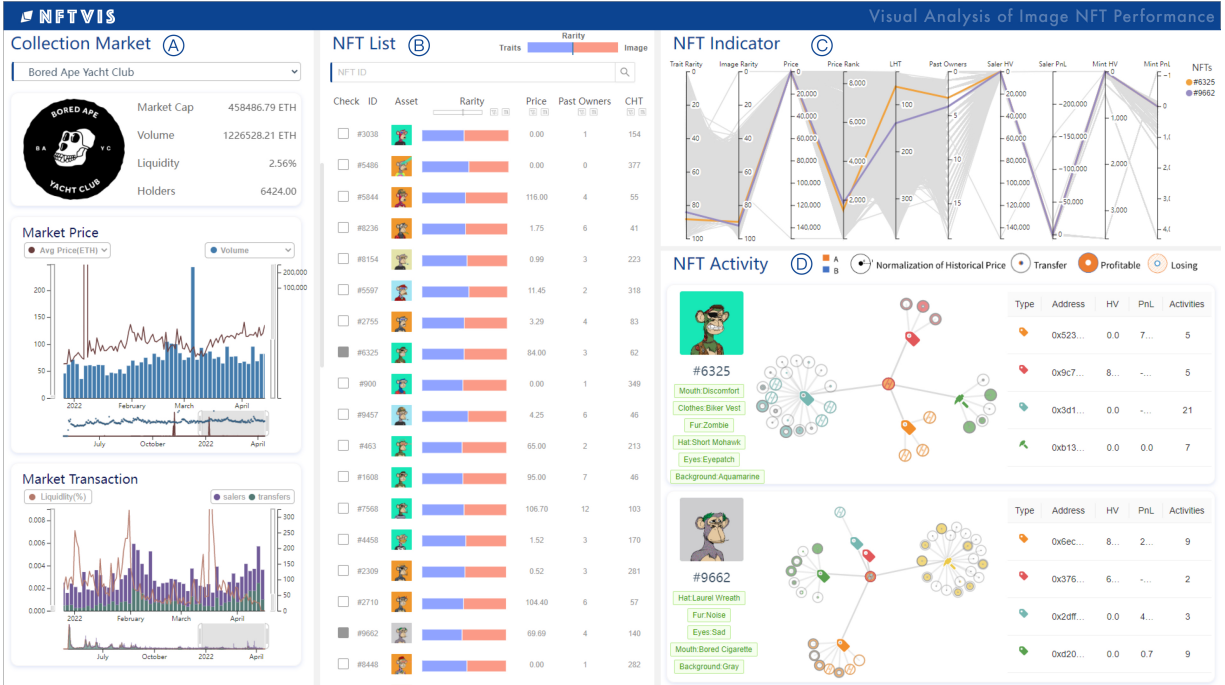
NFTVIS

Visual Analysis of Image NFT Performance

Collection Market Ⓐ

Bored Ape Yacht Club

BORED APE
BA YC
YACHT CLUB

| | |
|---|---|
| Market Cap | 458486.79 ETH |
| Volume | 1226528.21 ETH |
| Liquidity | 2.56% |
| Holders | 6424.00 |

Market Price

Avg Price(ETH)
Volume

200,000
100,000
200
150
100
50
0
2022 February March April
July October 2022 April

Market Transaction

Liquidity(%)
salers transfers

0.008
0.006
0.004
0.002
0.000
300
250
200
150
100
50
0
2022 February March April
July October 2022 April

NFT List Ⓑ

Rarity
Traits Image

NFT ID

| Check | ID | Asset | Rarity | Price | Past Owners | CHT |
|---|---|---|---|---|---|---|
| | #3038 | | | 0.00 | 1 | 154 |
| | #5486 | | | 0.00 | 0 | 377 |
| | #5844 | | | 116.00 | 4 | 55 |
| | #8236 | | | 1.75 | 6 | 41 |
| | #8154 | | | 0.99 | 3 | 223 |
| | #5597 | | | 11.45 | 2 | 318 |
| | #2755 | | | 3.29 | 4 | 83 |
| | #6325 | | | 84.00 | 3 | 62 |
| | #900 | | | 0.00 | 1 | 349 |
| | #9457 | | | 4.25 | 6 | 46 |
| | #463 | | | 65.00 | 2 | 213 |
| | #1608 | | | 95.00 | 7 | 46 |
| | #7568 | | | 106.70 | 12 | 103 |
| | #4458 | | | 1.52 | 3 | 170 |
| | #2309 | | | 0.52 | 3 | 281 |
| | #2710 | | | 104.40 | 6 | 57 |
| | #9662 | | | 69.69 | 4 | 140 |
| | #8448 | | | 0.00 | 1 | 282 |

NFT Indicator Ⓒ

Trait Rarity Image Rarity Price Price Rank LHT Past Owners Saler HV Saler PnL Mint HV Mint PnL

NFTs
#6325
#9662

0 20 40 60 80 100
0 20 40 60 80 100
0 20,000 40,000 60,000 80,000 100,000 120,000 140,000
8,000 6,000 4,000 2,000
0 100 200 300
0 5 10 15
0 20,000 40,000 60,000 80,000 100,000 120,000 140,000
-200,000 -150,000 -100,000 -50,000 0
0 1,000 2,000 3,000
-1 0 1,0 2,0 3,0 4,0

NFT Activity Ⓓ

A B Normalization of Historical Price Transfer Profitable Losing

#6325
Mouth:Discomfort
Clothes:Biker Vest
Fur:Zombie
Hat:Short Mohawk
Eyes:Eyepatch
Background:Aquamarine

| Type | Address | HV | PnL | Activities |
|---|---|---|---|---|
| | 0x523... | 0.0 | 7... | 5 |
| | 0x9c7... | 8... | -... | 5 |
| | 0x3d1... | 0.0 | -... | 21 |
| | 0xb13... | 0.0 | 0.0 | 7 |

#9662
Hat:Laurel Wreath
Fur:Noise
Eyes:Sad
Mouth:Bored Cigarette
Background:Gray

| Type | Address | HV | PnL | Activities |
|---|---|---|---|---|
| | 0x6ec... | 8... | 2... | 9 |
| | 0x376... | 6... | -... | 2 |
| | 0x2dff... | 0.0 | 4... | 3 |
| | 0xd20... | 0.0 | 0.7 | 9 |